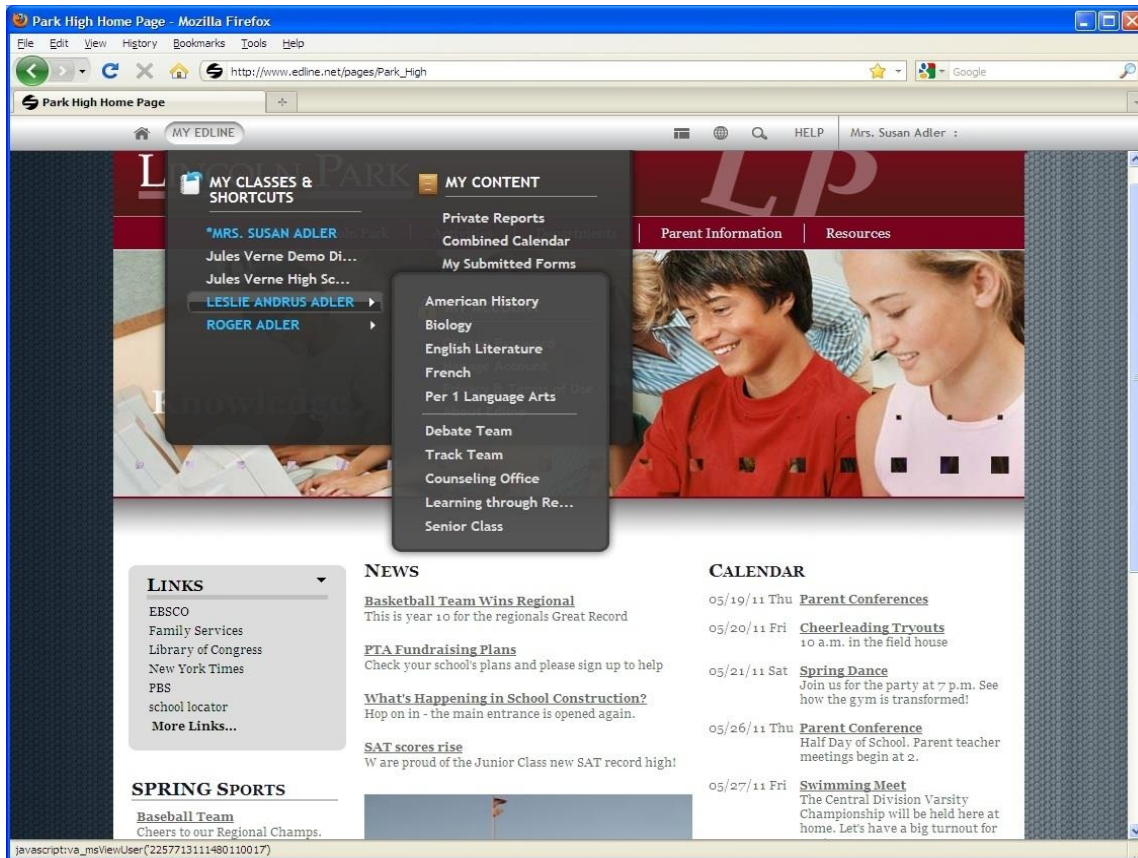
Park High Home Page - Mozilla Firefox

File Edit View History Bookmarks Tools Help

http://www.edline.net/pages/Park_High

Google

Park High Home Page

MY EDLINE

HELP Mrs. Susan Adler :

MY CLASSES & SHORTCUTS

*MRS. SUSAN ADLER
Jules Verne Demo Di...
Jules Verne High Sc...
LESLIE ANDRUS ADLER
ROGER ADLER

MY CONTENT

Private Reports
Combined Calendar
My Submitted Forms

American History
Biology
English Literature
French
Per 1 Language Arts
Debate Team
Track Team
Counseling Office
Learning through Re...
Senior Class

Parent Information
Resources

LINKS

EBSCO
Family Services
Library of Congress
New York Times
PBS
school locator
More Links...

SPRING SPORTS

Baseball Team
Cheers to our Regional Champs.

NEWS

Basketball Team Wins Regional
This is year 10 for the regionals Great Record

PTA Fundraising Plans
Check your school's plans and please sign up to help

What's Happening in School Construction?
Hop on in - the main entrance is opened again.

SAT scores rise
W are proud of the Junior Class new SAT record high!

CALENDAR

05/19/11 Thu Parent Conferences

05/20/11 Fri Cheerleading Tryouts
10 a.m. in the field house

05/21/11 Sat Spring Dance
Join us for the party at 7 p.m. See how the gym is transformed!

05/26/11 Thu Parent Conference
Half Day of School. Parent teacher meetings begin at 2.

05/27/11 Fri Swimming Meet
The Central Division Varsity Championship will be held here at home. Let's have a big turnout for

javascript:va_msViewUser('2257713111480110017')